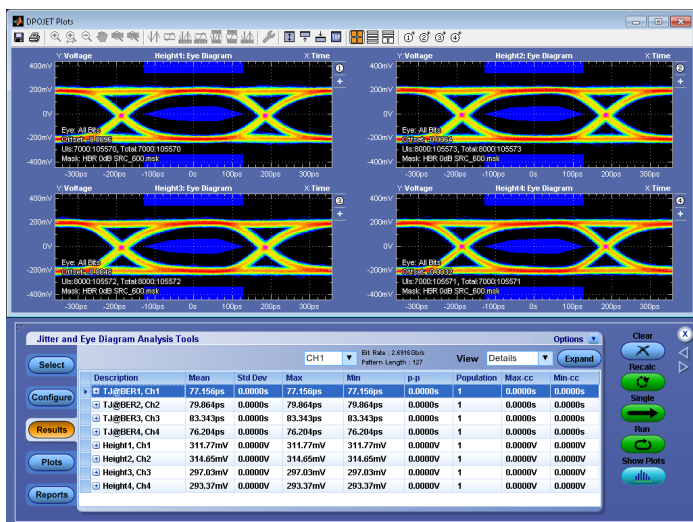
DPOJET Plots

Y: Voltage Height1: Eye Diagram X: Time 1
400mV
200mV
0V
-200mV
-400mV
Eye: All Bits
Offset: 0.0696
UIs:7000:105570, Total:7000:105570
Mask: HBR 0dB SRC_600.msk
-300ps -200ps -100ps 0s 100ps 200ps 300ps

Y: Voltage Height2: Eye Diagram X: Time 2
400mV
200mV
0V
-200mV
-400mV
Eye: All Bits
Offset: 0.0032
UIs:8000:105573, Total:8000:105573
Mask: HBR 0dB SRC_600.msk
-300ps -200ps -100ps 0s 100ps 200ps 300ps

Y: Voltage Height3: Eye Diagram X: Time 3
400mV
200mV
0V
-200mV
-400mV
Eye: All Bits
Offset: 0.0048
UIs:8000:105572, Total:8000:105572
Mask: HBR 0dB SRC_600.msk
-300ps -200ps -100ps 0s 100ps 200ps 300ps

Y: Voltage Height4: Eye Diagram X: Time 4
400mV
200mV
0V
-200mV
-400mV
Eye: All Bits
Offset: 0.0032
UIs:7000:105571, Total:7000:105571
Mask: HBR 0dB SRC_600.msk
-300ps -200ps -100ps 0s 100ps 200ps 300ps

Jitter and Eye Diagram Analysis Tools
Options
Select
Configure
Results
Plots
Reports
CH1
Bit Rate : 2.69160Gb/s
Pattern Length : 127
View Details
Expand

| Description | Mean | Std Dev | Max | Min | p-p | Population | Max-cc | Min-cc |
|---|---|---|---|---|---|---|---|---|
| TJ@BER1, Ch1 | 77.156ps | 0.0000s | 77.156ps | 77.156ps | 0.0000s | 1 | 0.0000s | 0.0000s |
| TJ@BER2, Ch2 | 79.864ps | 0.0000s | 79.864ps | 79.864ps | 0.0000s | 1 | 0.0000s | 0.0000s |
| TJ@BER3, Ch3 | 83.343ps | 0.0000s | 83.343ps | 83.343ps | 0.0000s | 1 | 0.0000s | 0.0000s |
| TJ@BER4, Ch4 | 76.204ps | 0.0000s | 76.204ps | 76.204ps | 0.0000s | 1 | 0.0000s | 0.0000s |
| Height1, Ch1 | 311.77mV | 0.0000V | 311.77mV | 311.77mV | 0.0000V | 1 | 0.0000V | 0.0000V |
| Height2, Ch2 | 314.65mV | 0.0000V | 314.65mV | 314.65mV | 0.0000V | 1 | 0.0000V | 0.0000V |
| Height3, Ch3 | 297.03mV | 0.0000V | 297.03mV | 297.03mV | 0.0000V | 1 | 0.0000V | 0.0000V |
| Height4, Ch4 | 293.37mV | 0.0000V | 293.37mV | 293.37mV | 0.0000V | 1 | 0.0000V | 0.0000V |

Clear
Recalc
Single
Run
Show Plots